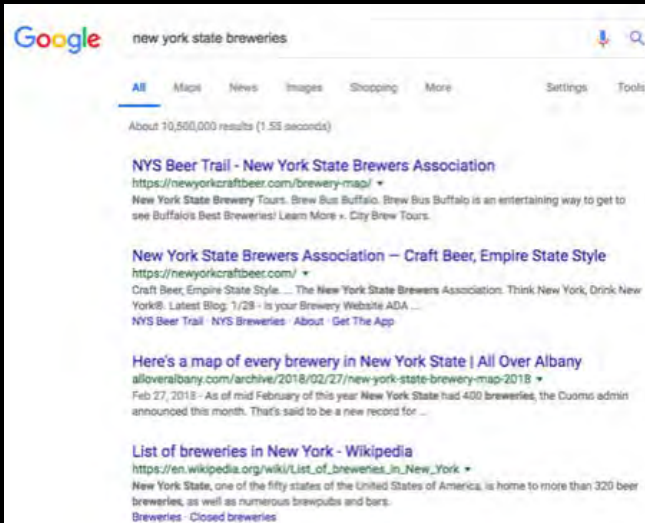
Google

new york state breweries

All Maps News Images Shopping More Settings Tools

About 10,500,000 results (1.55 seconds)

NYS Beer Trail - New York State Brewers Association
https://newyorkcraftbeer.com/brewery-map/ ▾
New York State Brewery Tours. Brew Bus Buffalo. Brew Bus Buffalo is an entertaining way to get to see Buffalo's Best Breweries! Learn More ». City Brew Tours.

New York State Brewers Association — Craft Beer, Empire State Style
https://newyorkcraftbeer.com/ ▾
Craft Beer, Empire State Style. ... The New York State Brewers Association. Think New York, Drink New York®. Latest Blog: 1/28 - Is your Brewery Website ADA ...
NYS Beer Trail · NYS Breweries · About · Get The App

Here's a map of every brewery in New York State | All Over Albany
alloveralbany.com/archive/2018/02/27/new-york-state-brewery-map-2018 ▾
Feb 27, 2018 - As of mid February of this year New York State had 400 breweries, the Cuomo admin announced this month. That's said to be a new record for ...

List of breweries in New York - Wikipedia
https://en.wikipedia.org/wiki/List_of_breweries_in_New_York ▾
New York State, one of the fifty states of the United States of America, is home to more than 320 beer breweries, as well as numerous brewpubs and bars.
Breweries · Closed breweries